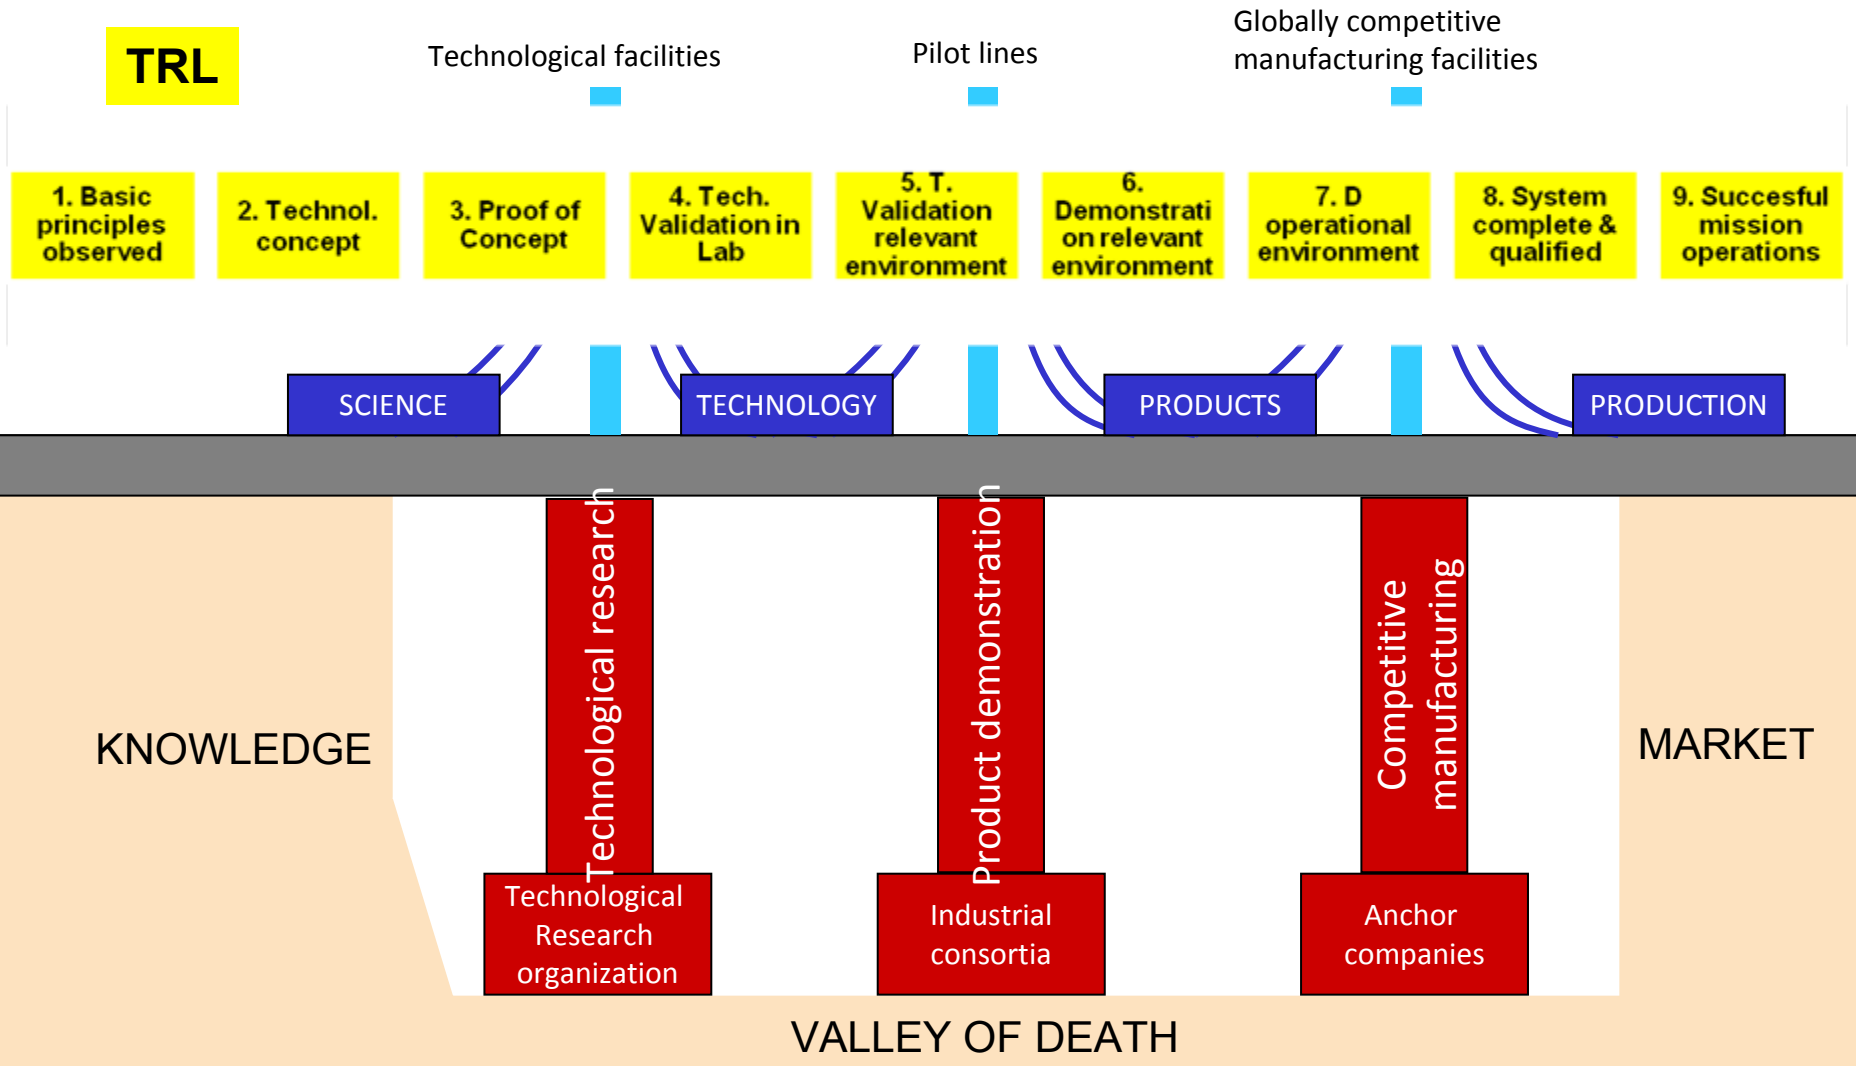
TRL

Technological facilities

Pilot lines

Globally competitive manufacturing facilities

1. Basic principles observed

2. Technol. concept

3. Proof of Concept

4. Tech. Validation in Lab

5. T. Validation relevant environment

6. Demonstrati on relevant environment

7. D operational environment

8. System complete & qualified

9. Succesful mission operations

SCIENCE

TECHNOLOGY

PRODUCTS

PRODUCTION

KNOWLEDGE

Technological research

Product demonstration

Competitive manufacturing

MARKET

Technological Research organization

Industrial consortia

Anchor companies

VALLEY OF DEATH